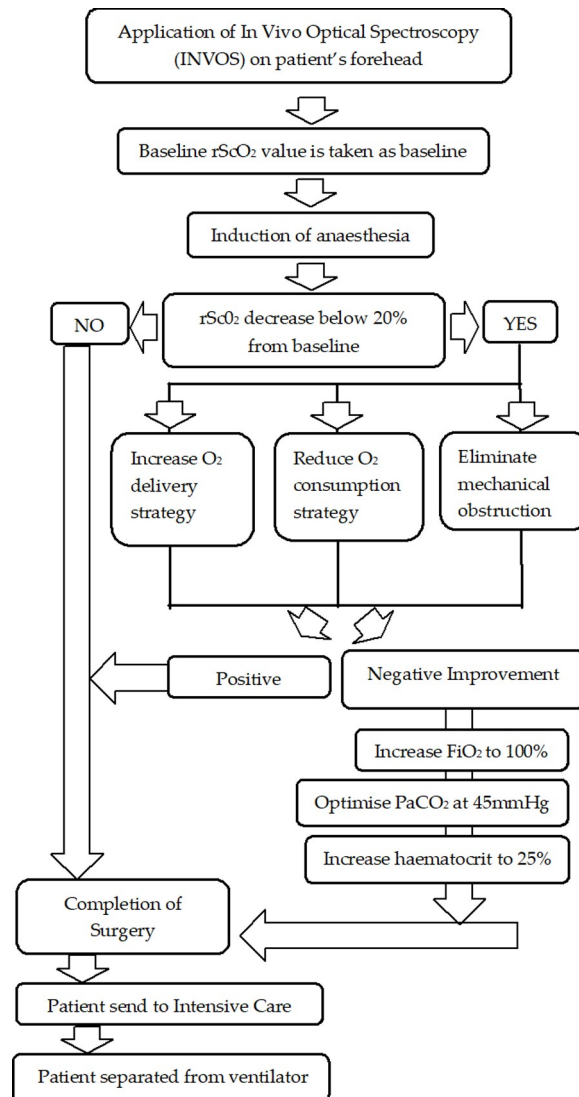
Application of In Vivo Optical Spectroscopy (INVOS) on patient's forehead

Baseline rScO$_2$ value is taken as baseline

Induction of anaesthesia

NO

rSc0$_2$ decrease below 20% from baseline

YES

Increase O$_2$ delivery strategy

Reduce O$_2$ consumption strategy

Eliminate mechanical obstruction

Positive

Negative Improvement

Increase FiO$_2$ to 100%

Optimise PaCO$_2$ at 45mmHg

Increase haematocrit to 25%

Completion of Surgery

Patient send to Intensive Care

Patient separated from ventilator